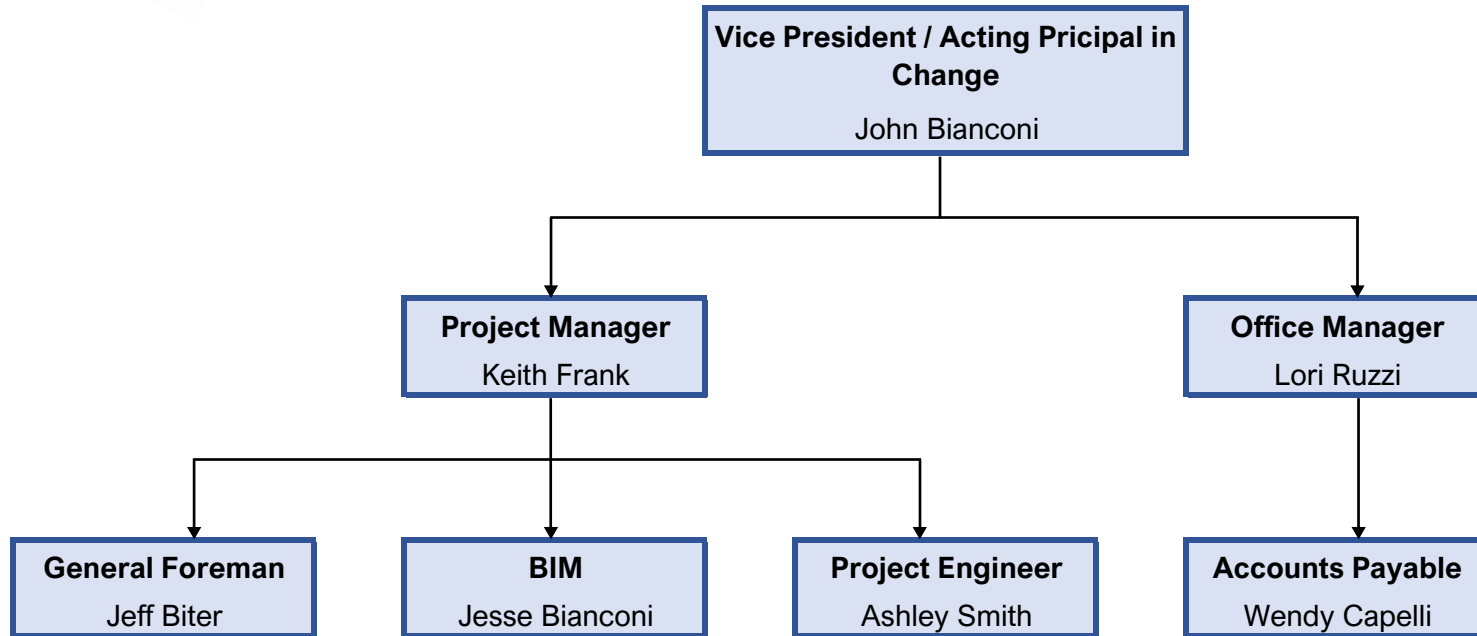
Vice President / Acting Pricipal in Change
John Bianconi

Project Manager
Keith Frank

Office Manager
Lori Ruzzi

General Foreman
Jeff Biter

BIM
Jesse Bianconi

Project Engineer
Ashley Smith

Accounts Payable
Wendy Capelli